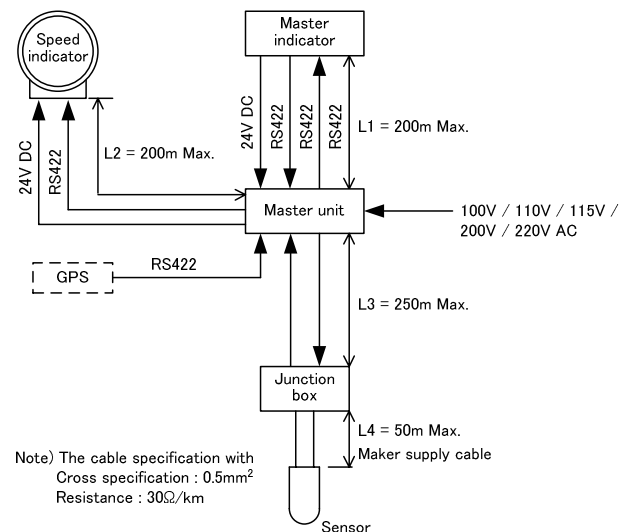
Speed indicator

Master indicator

24V DC

RS422

RS422

RS422

L1 = 200m Max.

24V DC

RS422

L2 = 200m Max.

Master unit

100V / 110V / 115V / 200V / 220V AC

GPS

RS422

L3 = 250m Max.

Junction box

L4 = 50m Max.

Maker supply cable

Note) The cable specification with
Cross specification : $0.5mm^2$
Resistance : $30\Omega$/km

Sensor